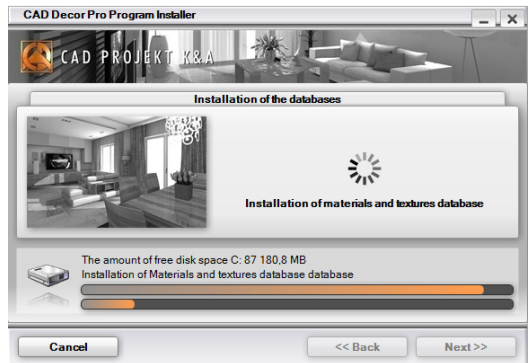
CAD Decor Pro Program Installer

CAD PROJEKT K&A

Installation of the databases

Installation of materials and textures database

The amount of free disk space C: 87 180,8 MB
Installation of Materials and textures database database

Cancel

<< Back

Next >>